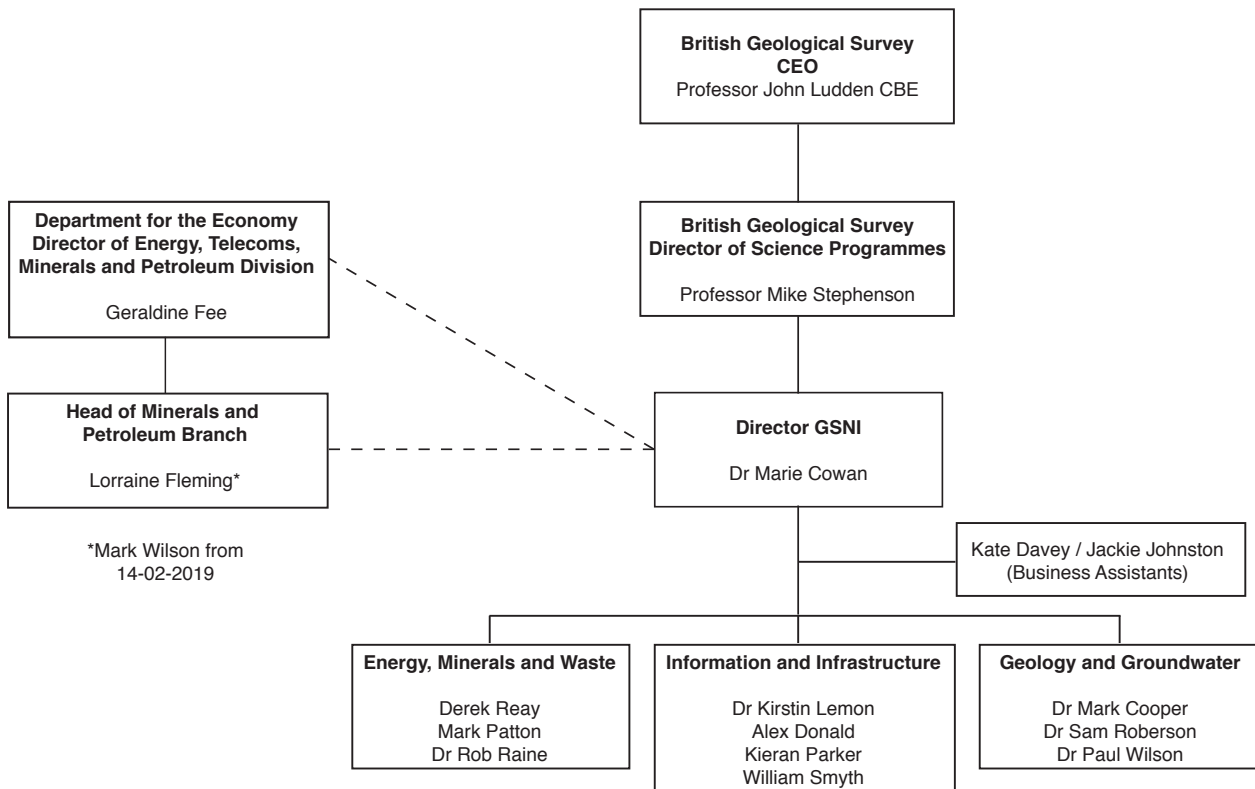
**British Geological Survey**
**CEO**
Professor John Ludden CBE

**British Geological Survey**
**Director of Science Programmes**

Professor Mike Stephenson

**Department for the Economy**
**Director of Energy, Telecoms, Minerals and Petroleum Division**

Geraldine Fee

**Head of Minerals and Petroleum Branch**

Lorraine Fleming*

*Mark Wilson from 14-02-2019

**Director GSNI**

Dr Marie Cowan

Kate Davey / Jackie Johnston
(Business Assistants)

**Energy, Minerals and Waste**

Derek Reay
Mark Patton
Dr Rob Raine

**Information and Infrastructure**

Dr Kirstin Lemon
Alex Donald
Kieran Parker
William Smyth

**Geology and Groundwater**

Dr Mark Cooper
Dr Sam Roberson
Dr Paul Wilson